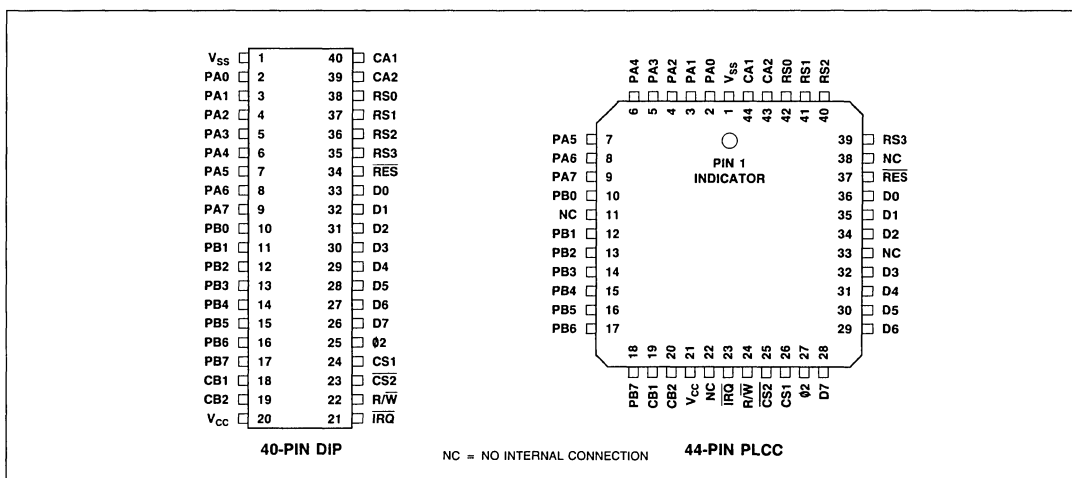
| Pin name | Pin | Pin | Pin name |
|---|---|---|---|
| $V_{SS}$ | 1 | 40 | CA1 |
| PA0 | 2 | 39 | CA2 |
| PA1 | 3 | 38 | RS0 |
| PA2 | 4 | 37 | RS1 |
| PA3 | 5 | 36 | RS2 |
| PA4 | 6 | 35 | RS3 |
| PA5 | 7 | 34 | $\overline{RES}$ |
| PA6 | 8 | 33 | D0 |
| PA7 | 9 | 32 | D1 |
| PB0 | 10 | 31 | D2 |
| PB1 | 11 | 30 | D3 |
| PB2 | 12 | 29 | D4 |
| PB3 | 13 | 28 | D5 |
| PB4 | 14 | 27 | D6 |
| PB5 | 15 | 26 | D7 |
| PB6 | 16 | 25 | ϕ2 |
| PB7 | 17 | 24 | CS1 |
| CB1 | 18 | 23 | $\overline{CS2}$ |
| CB2 | 19 | 22 | R/$\overline{W}$ |
| $V_{CC}$ | 20 | 21 | $\overline{IRQ}$ |

40-PIN DIP

PA4 PA3 PA2 PA1 PA0 $V_{SS}$ CA1 CA2 RS0 RS1 RS2
6 5 4 3 2 1 44 43 42 41 40

PA5 7
PA6 8
PA7 9
PB0 10
NC 11
PB1 12
PB2 13
PB3 14
PB4 15
PB5 16
PB6 17

PIN 1 INDICATOR

39 RS3
38 NC
37 $\overline{RES}$
36 D0
35 D1
34 D2
33 NC
32 D3
31 D4
30 D5
29 D6

18 19 20 21 22 23 24 25 26 27 28
PB7 CB1 CB2 $V_{CC}$ NC $\overline{IRQ}$ R/$\overline{W}$ $\overline{CS2}$ CS1 ϕ2 D7

NC = NO INTERNAL CONNECTION

44-PIN PLCC